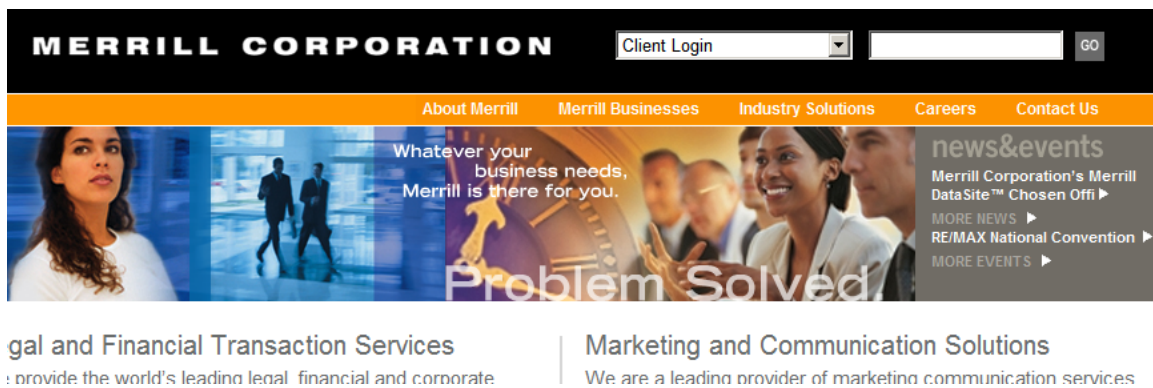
MERRILL CORPORATION

Client Login

GO

About Merrill
Merrill Businesses
Industry Solutions
Careers
Contact Us

Whatever your business needs, Merrill is there for you.

Problem Solved

news&events

Merrill Corporation's Merrill DataSite™ Chosen Offi

MORE NEWS

RE/MAX National Convention

MORE EVENTS

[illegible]gal and Financial Transaction Services

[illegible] provide the world's leading legal, financial and corporate

Marketing and Communication Solutions

We are a leading provider of marketing communication services